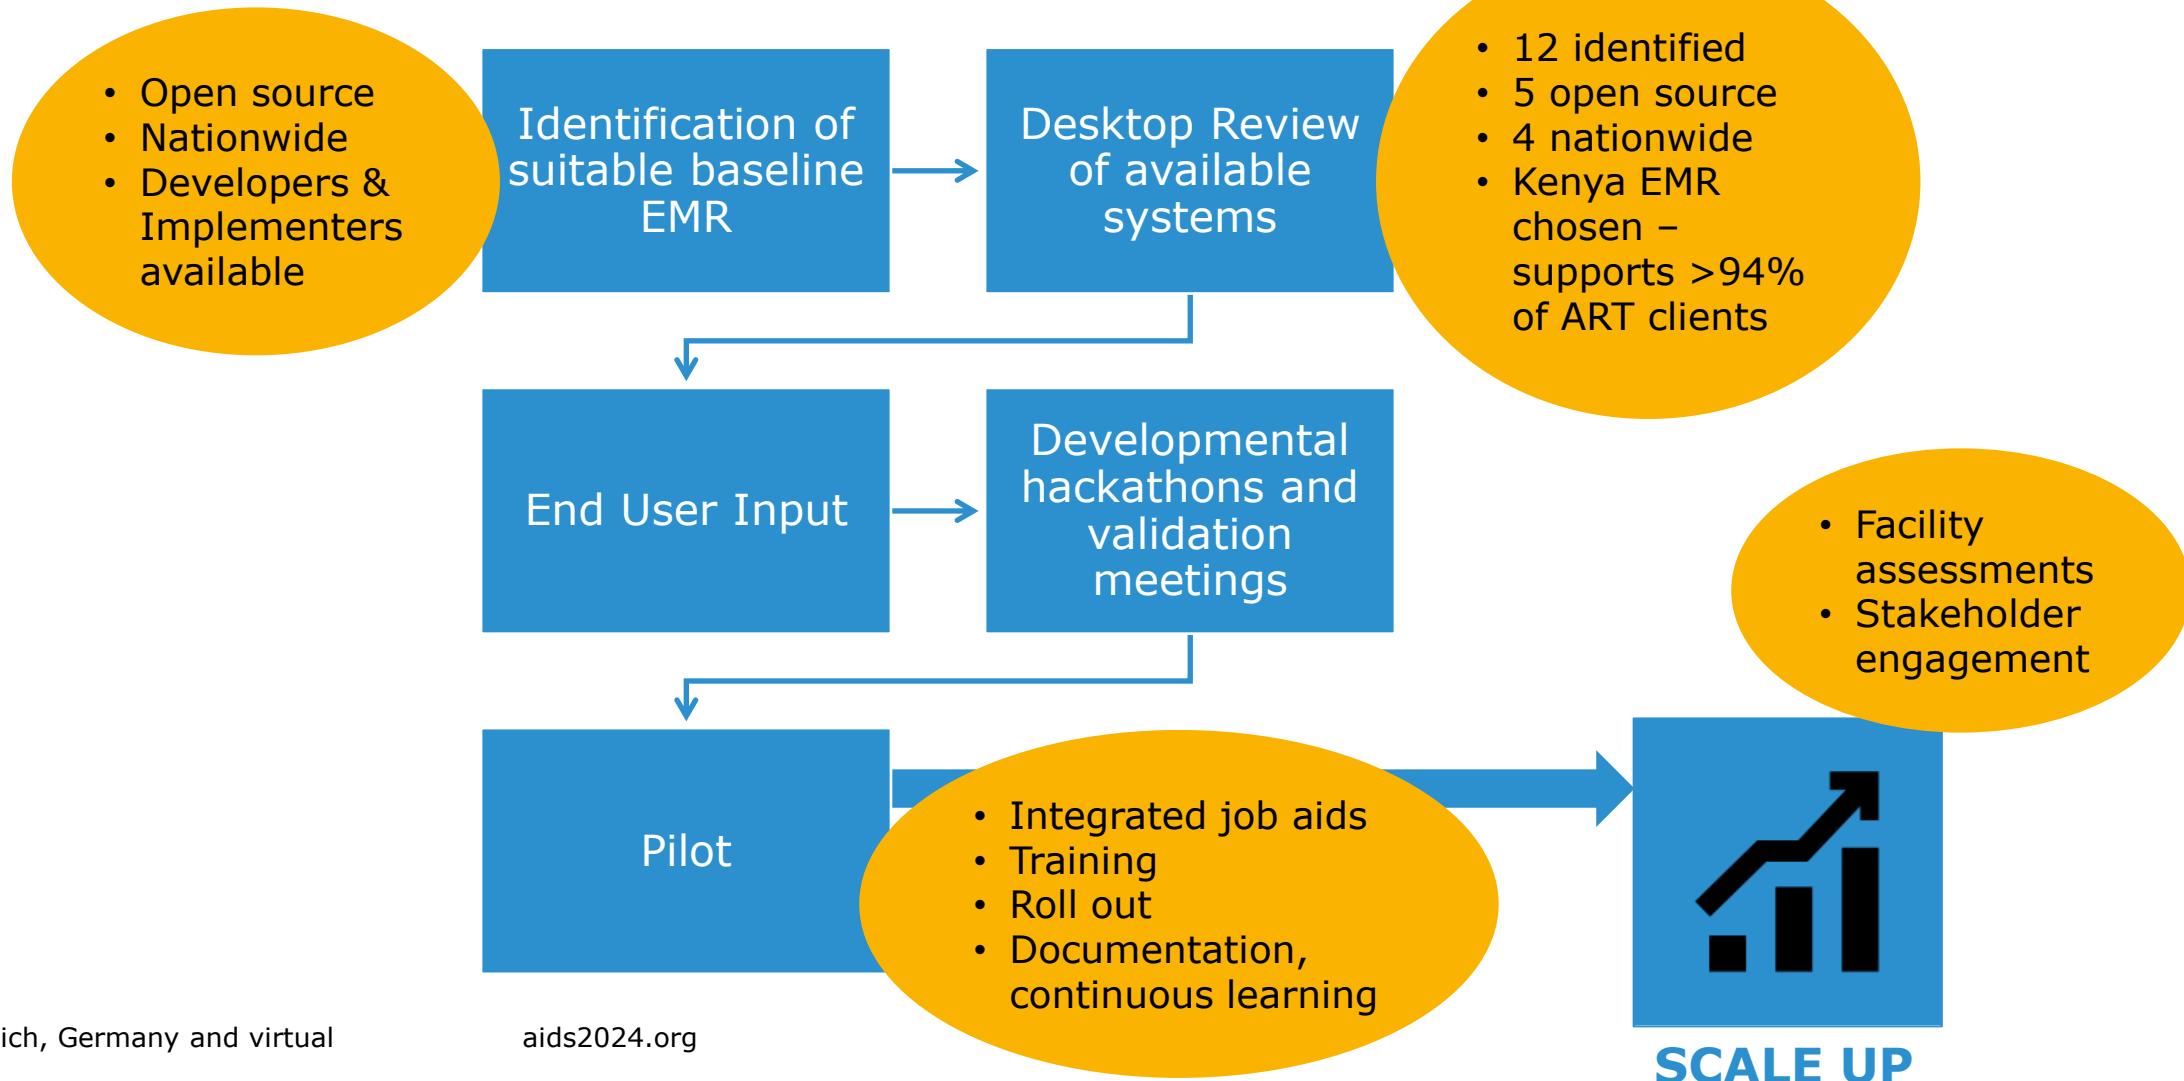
- Open source
- Nationwide
- Developers & Implementers available

Identification of suitable baseline EMR

Desktop Review of available systems

- 12 identified
- 5 open source
- 4 nationwide
- Kenya EMR chosen – supports >94% of ART clients

End User Input

Developmental hackathons and validation meetings

- Facility assessments
- Stakeholder engagement

Pilot

- Integrated job aids
- Training
- Roll out
- Documentation, continuous learning

SCALE UP

ich, Germany and virtual

aids2024.org